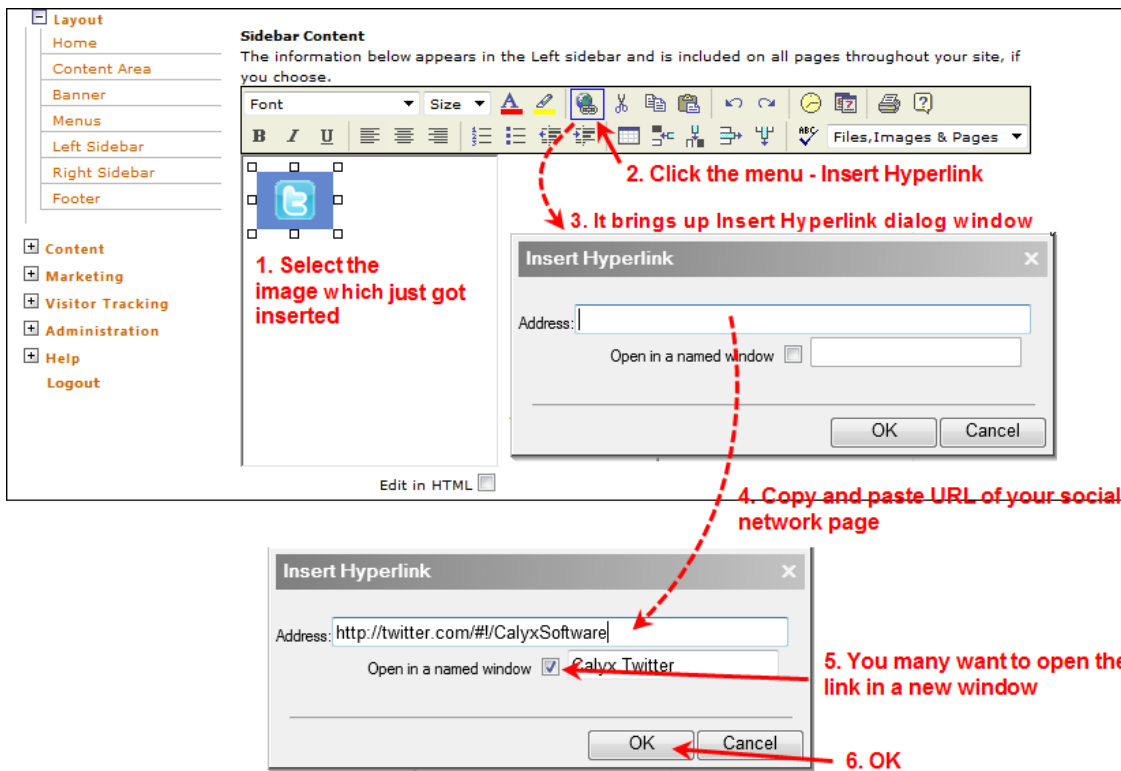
Layout
Home
Content Area
Banner
Menus
Left Sidebar
Right Sidebar
Footer

Content
Marketing
Visitor Tracking
Administration
Help
Logout

Sidebar Content
The information below appears in the Left sidebar and is included on all pages throughout your site, if you choose.

Font Size
Files,Images & Pages

2. Click the menu - Insert Hyperlink

3. It brings up Insert Hyperlink dialog window

1. Select the image which just got inserted

Insert Hyperlink
Address:
Open in a named window
OK Cancel

Edit in HTML

4. Copy and paste URL of your social network page

Insert Hyperlink
Address: http://twitter.com/#!/CalyxSoftware
Open in a named window Calyx Twitter
OK Cancel

5. You many want to open the link in a new window

6. OK